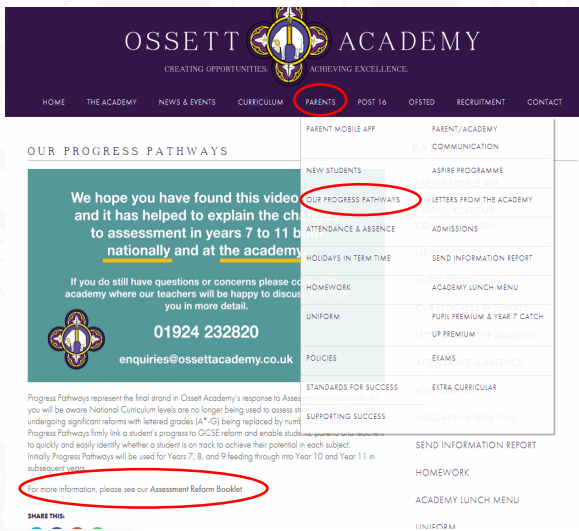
OSSETT ACADEMY

CREATING OPPORTUNITIES. ACHIEVING EXCELLENCE.

HOME THE ACADEMY NEWS & EVENTS CURRICULUM PARENTS POST 16 OFSTED RECRUITMENT CONTACT

OUR PROGRESS PATHWAYS

We hope you have found this video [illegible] and it has helped to explain the cha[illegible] to assessment in years 7 to 11 b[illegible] nationally and at the academy

If you do still have questions or concerns please co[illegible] academy where our teachers will be happy to discus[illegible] you in more detail.

01924 232820

enquiries@ossettacademy.co.uk

Progress Pathways represent the final strand in Ossett Academy's response to Asse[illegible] you will be aware National Curriculum levels are no longer being used to assess st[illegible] undergoing significant reforms with lettered grades (A*-G) being replaced by num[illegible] Progress Pathways firmly link a student's progress to GCSE reform and enable stud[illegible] to quickly and easily identify whether a student is on track to achieve their potential in each subject. Initially Progress Pathways will be used for Years 7, 8, and 9 feeding through into Year 10 and Year 11 in subsequent years.

For more information, please see our Assessment Reform Booklet

SHARE THIS:

PARENT MOBILE APP
PARENT/ACADEMY COMMUNICATION
NEW STUDENTS
ASPIRE PROGRAMME
OUR PROGRESS PATHWAYS
LETTERS FROM THE ACADEMY
ATTENDANCE & ABSENCE
ADMISSIONS
HOLIDAYS IN TERM TIME
SEND INFORMATION REPORT
HOMEWORK
ACADEMY LUNCH MENU
UNIFORM
PUPIL PREMIUM & YEAR 7 CATCH UP PREMIUM
POLICIES
EXAMS
STANDARDS FOR SUCCESS
EXTRA CURRICULAR
SUPPORTING SUCCESS

HOLIDAYS IN TERM TIME
SEND INFORMATION REPORT
HOMEWORK
ACADEMY LUNCH MENU
UNIFORM